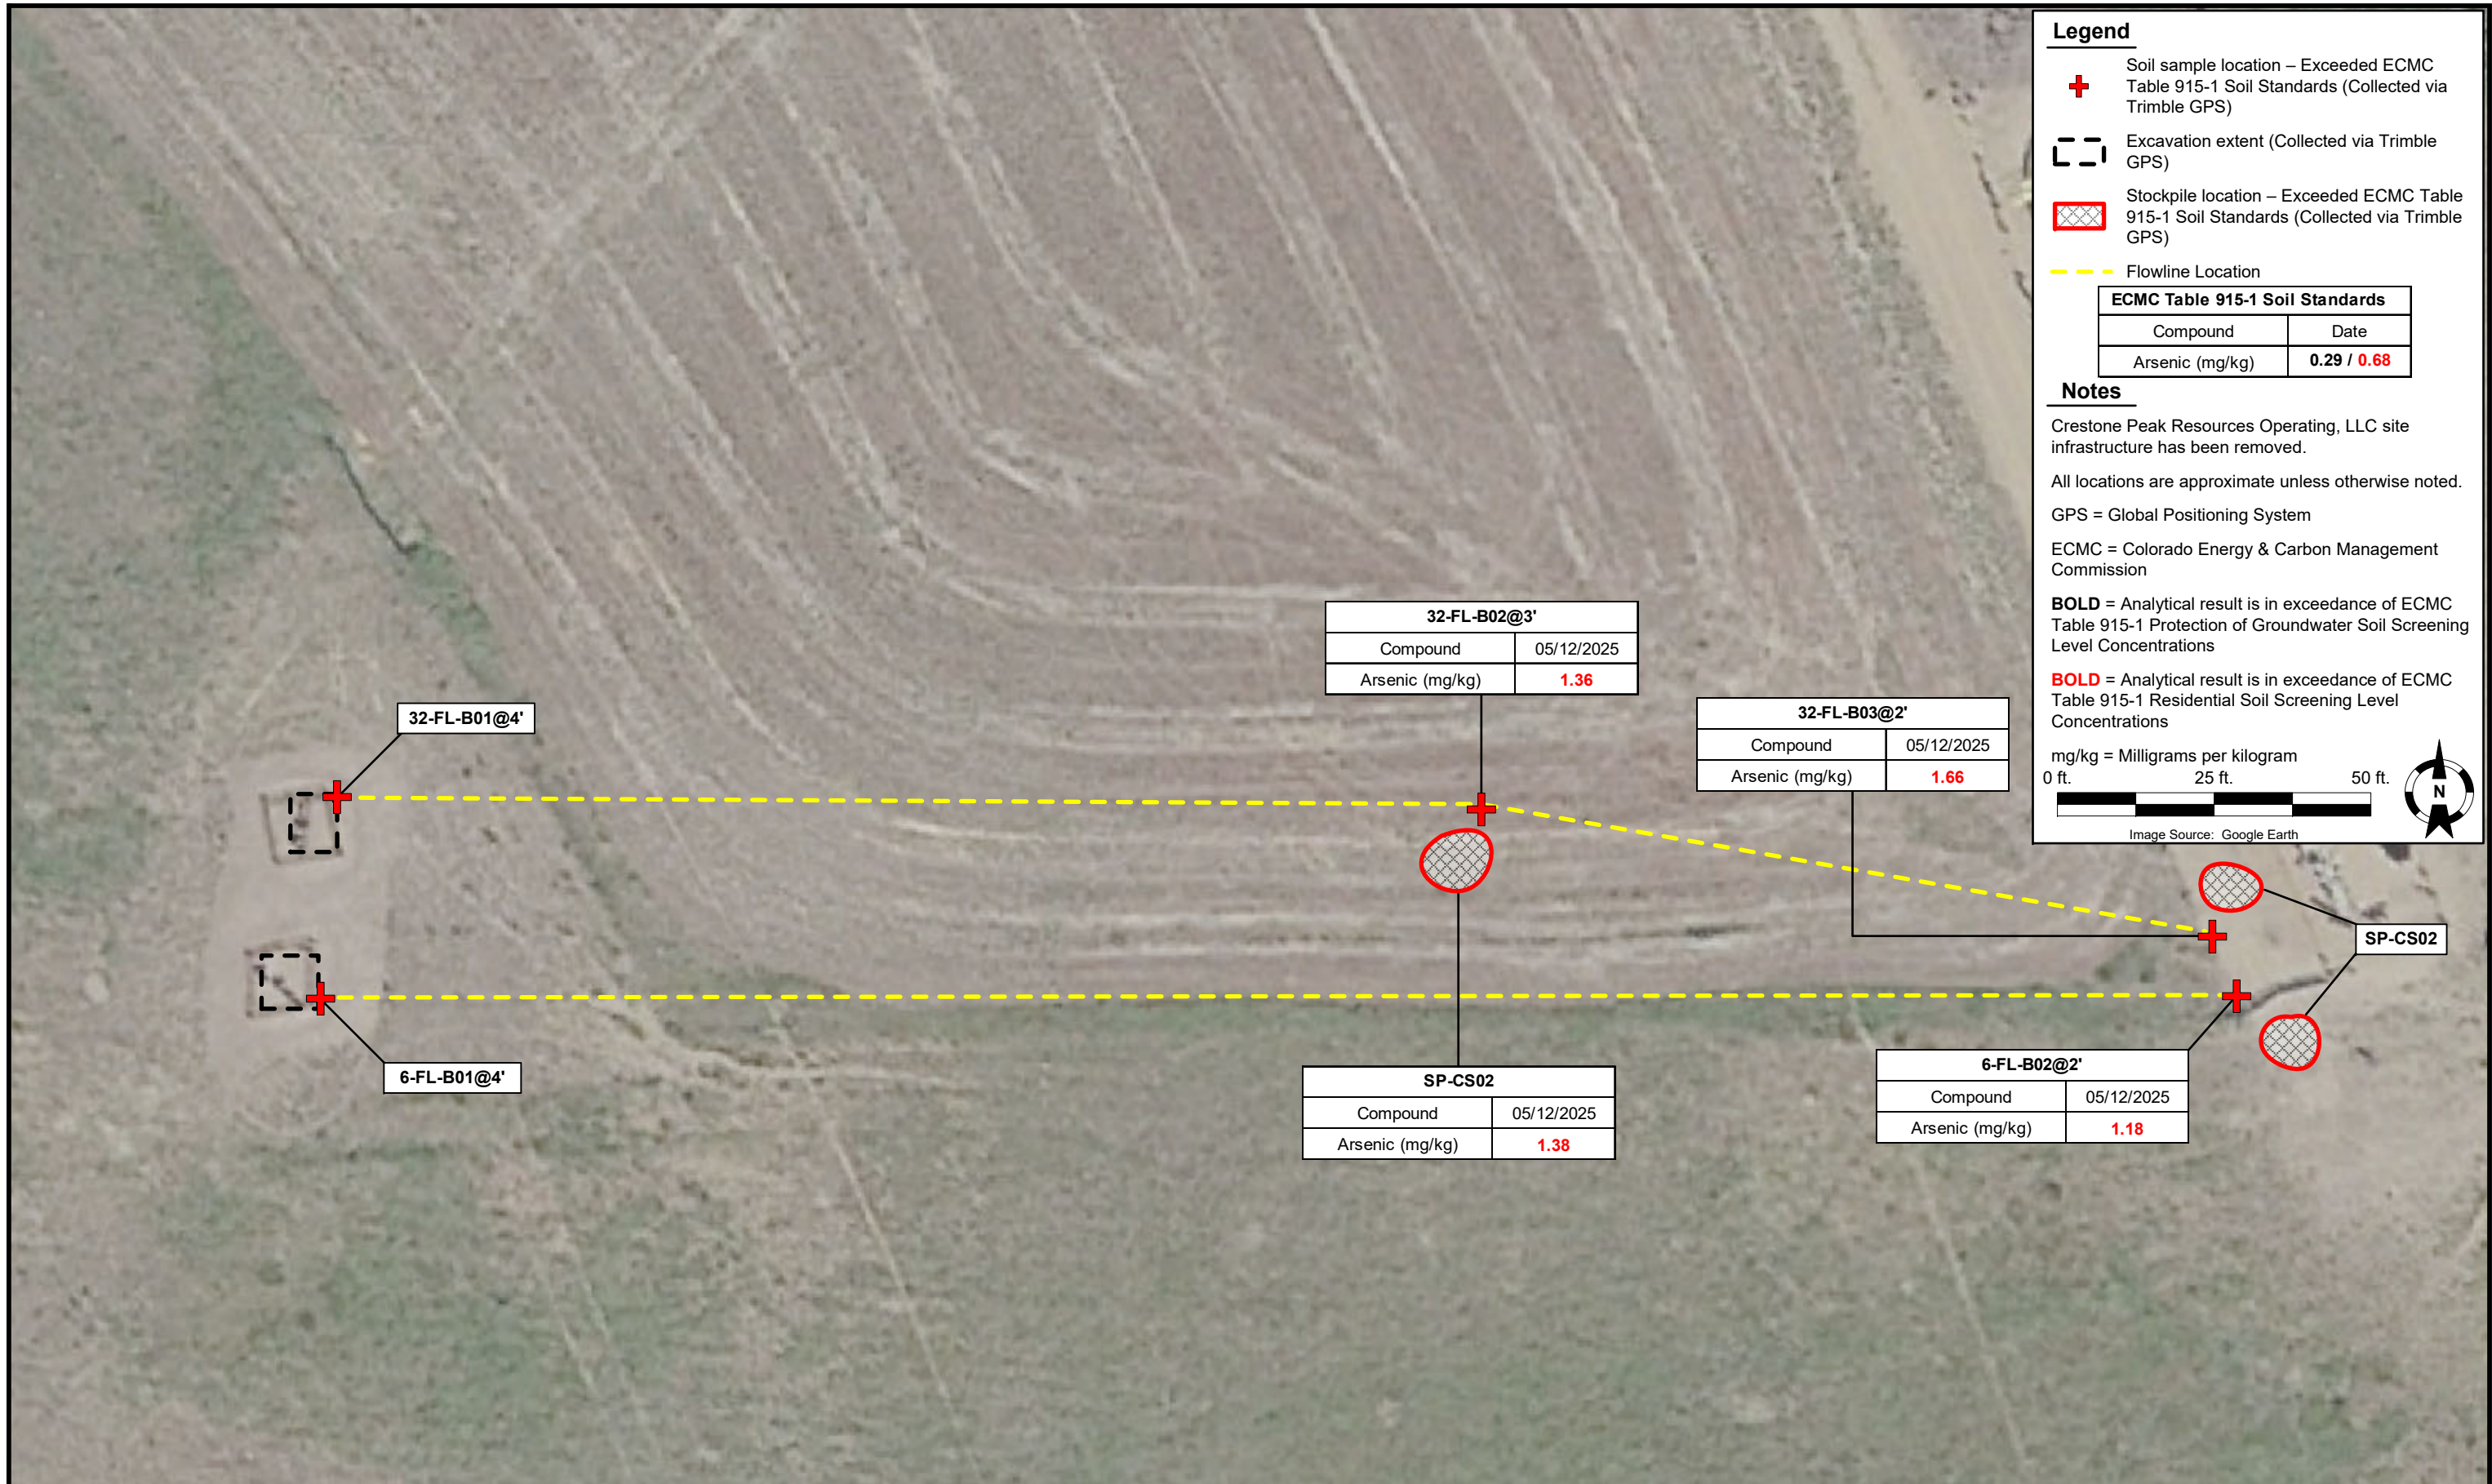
Legend

Soil sample location – Exceeded ECMC Table 915-1 Soil Standards (Collected via Trimble GPS)

Excavation extent (Collected via Trimble GPS)

Stockpile location – Exceeded ECMC Table 915-1 Soil Standards (Collected via Trimble GPS)

Flowline Location

| ECMC Table 915-1 Soil Standards | |
|---|---|
| Compound | Date |
| Arsenic (mg/kg) | 0.29 / 0.68 |

Notes

Crestone Peak Resources Operating, LLC site infrastructure has been removed.

All locations are approximate unless otherwise noted.

GPS = Global Positioning System

ECMC = Colorado Energy & Carbon Management Commission

BOLD = Analytical result is in exceedance of ECMC Table 915-1 Protection of Groundwater Soil Screening Level Concentrations

BOLD = Analytical result is in exceedance of ECMC Table 915-1 Residential Soil Screening Level Concentrations

mg/kg = Milligrams per kilogram

0 ft. 25 ft. 50 ft.

N

Image Source: Google Earth

| 32-FL-B02@3' | |
|---|---|
| Compound | 05/12/2025 |
| Arsenic (mg/kg) | 1.36 |

| 32-FL-B03@2' | |
|---|---|
| Compound | 05/12/2025 |
| Arsenic (mg/kg) | 1.66 |

32-FL-B01@4'

6-FL-B01@4'

SP-CS02

| SP-CS02 | |
|---|---|
| Compound | 05/12/2025 |
| Arsenic (mg/kg) | 1.38 |

| 6-FL-B02@2' | |
|---|---|
| Compound | 05/12/2025 |
| Arsenic (mg/kg) | 1.18 |